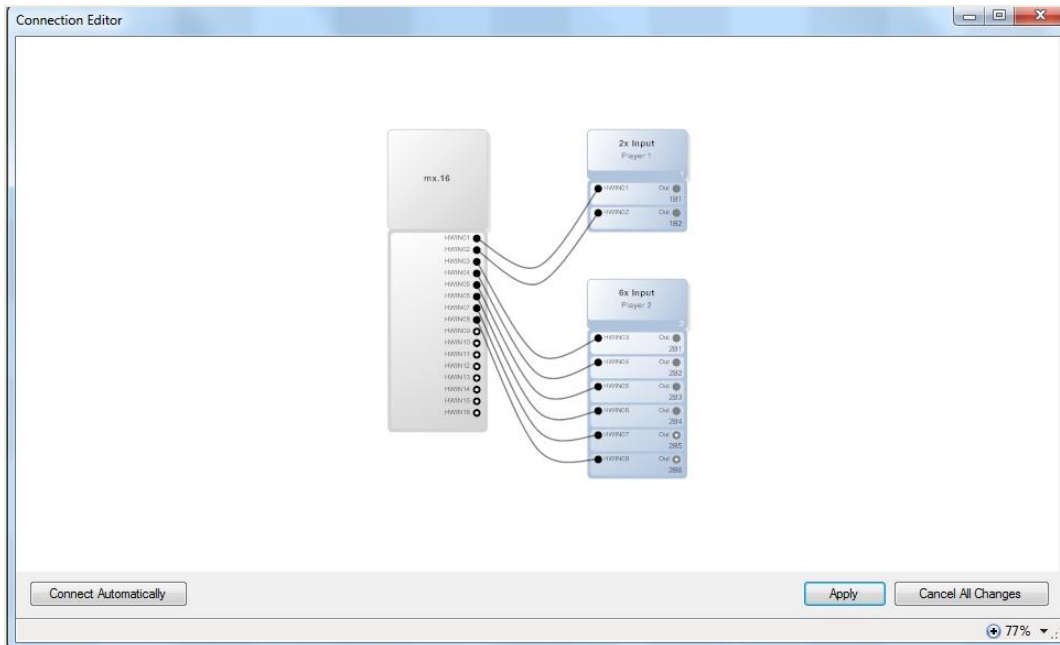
Connection Editor

mx.16

HWIN01
HWIN02
HWIN03
HWIN04
HWIN05
HWIN06
HWIN07
HWIN08
HWIN09
HWIN10
HWIN11
HWIN12
HWIN13
HWIN14
HWIN15
HWIN16

2x Input
Player 1
1
HWIN01 Out
1B1
HWIN02 Out
1B2

6x Input
Player 2
2
HWIN03 Out
2B1
HWIN04 Out
2B2
HWIN05 Out
2B3
HWIN06 Out
2B4
HWIN07 Out
2B5
HWIN08 Out
2B6

Connect Automatically

Apply

Cancel All Changes

77%